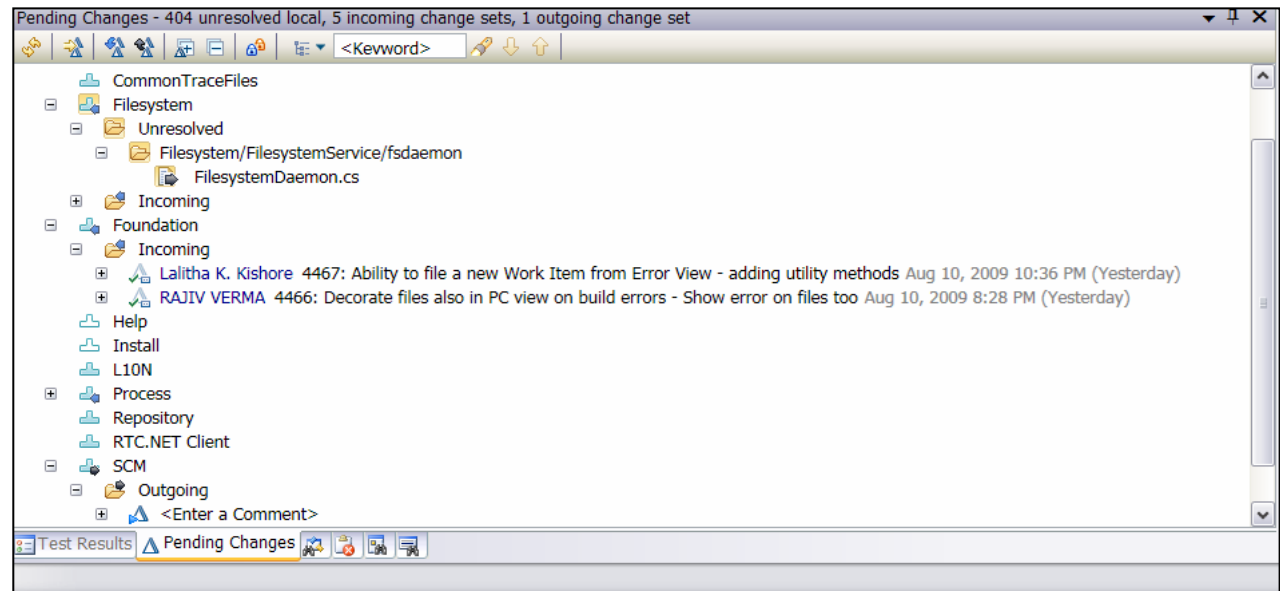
Pending Changes - 404 unresolved local, 5 incoming change sets, 1 outgoing change set

<Keyword>

CommonTraceFiles
Filesystem
Unresolved
Filesystem/FilesystemService/fsdaemon
FilesystemDaemon.cs
Incoming
Foundation
Incoming
Lalitha K. Kishore 4467: Ability to file a new Work Item from Error View - adding utility methods Aug 10, 2009 10:36 PM (Yesterday)
RAJIV VERMA 4466: Decorate files also in PC view on build errors - Show error on files too Aug 10, 2009 8:28 PM (Yesterday)
Help
Install
L10N
Process
Repository
RTC.NET Client
SCM
Outgoing
<Enter a Comment>

Test Results Pending Changes